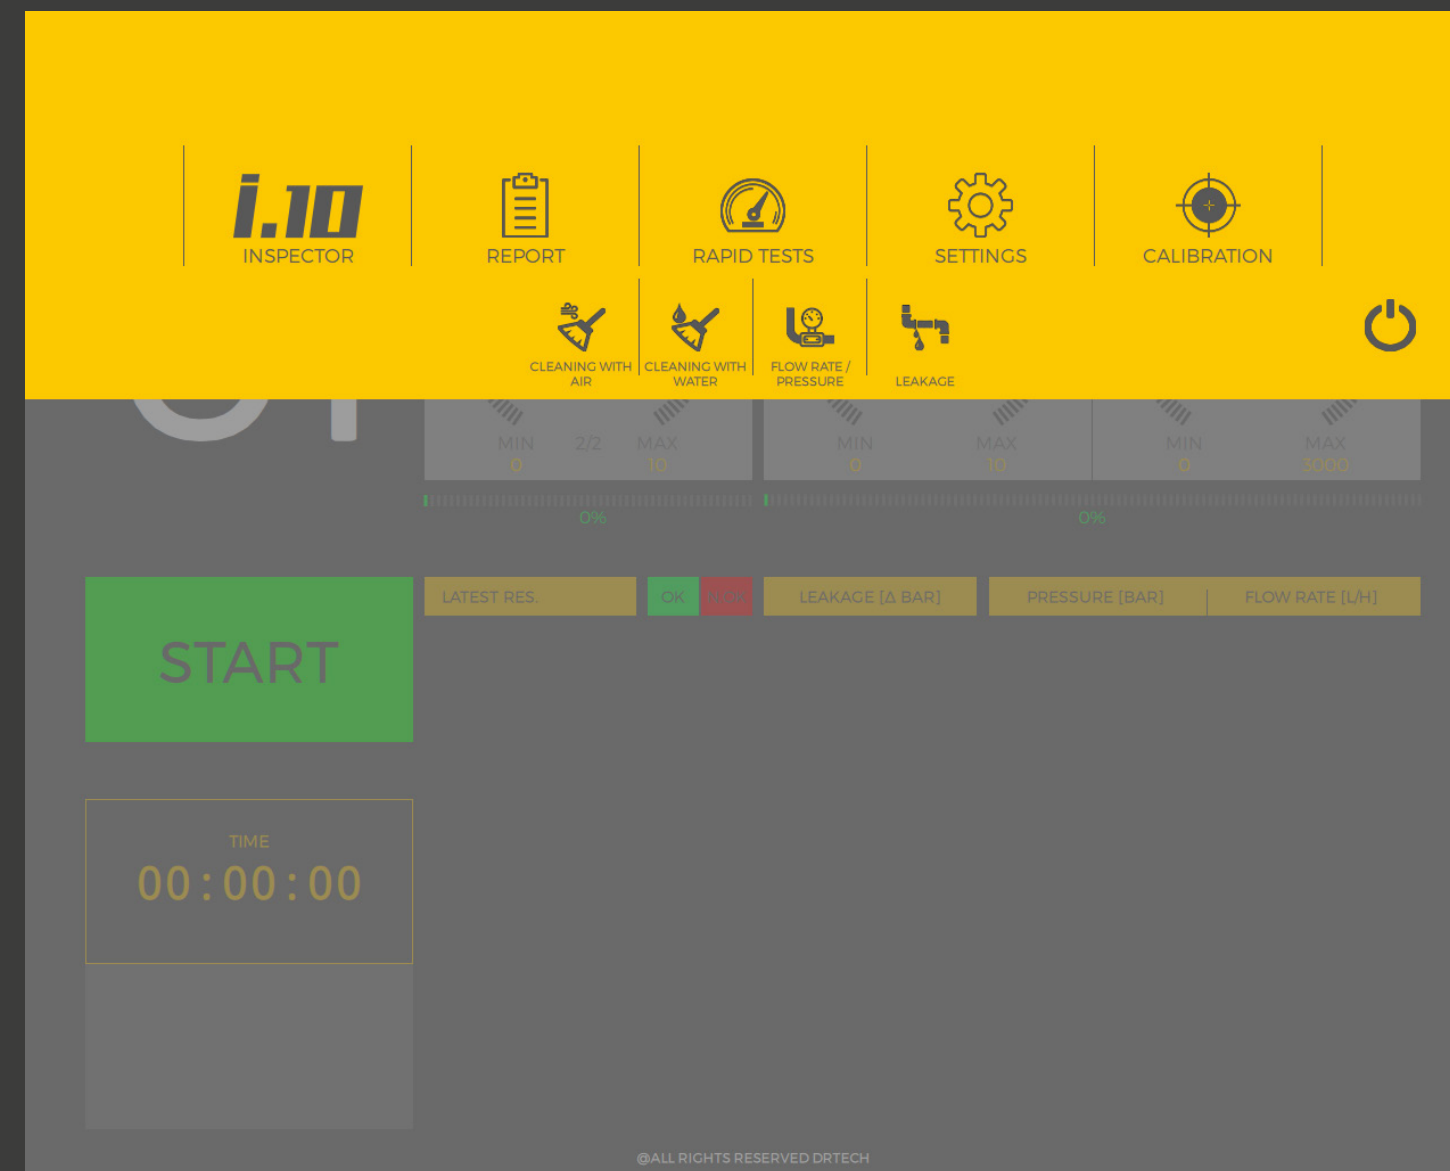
i.10
INSPECTOR

REPORT

RAPID TESTS

SETTINGS

CALIBRATION

CLEANING WITH AIR

CLEANING WITH WATER

FLOW RATE / PRESSURE

LEAKAGE

MIN 0 | 2/2 | MAX 10

MIN 0 | MAX 10

MIN 0 | MAX 3000

0%

0%

START

LATEST RES.

OK

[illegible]

LEAKAGE [Δ BAR]

PRESSURE [BAR]

FLOW RATE [L/H]

TIME
00 : 00 : 00

@ALL RIGHTS RESERVED DRTECH